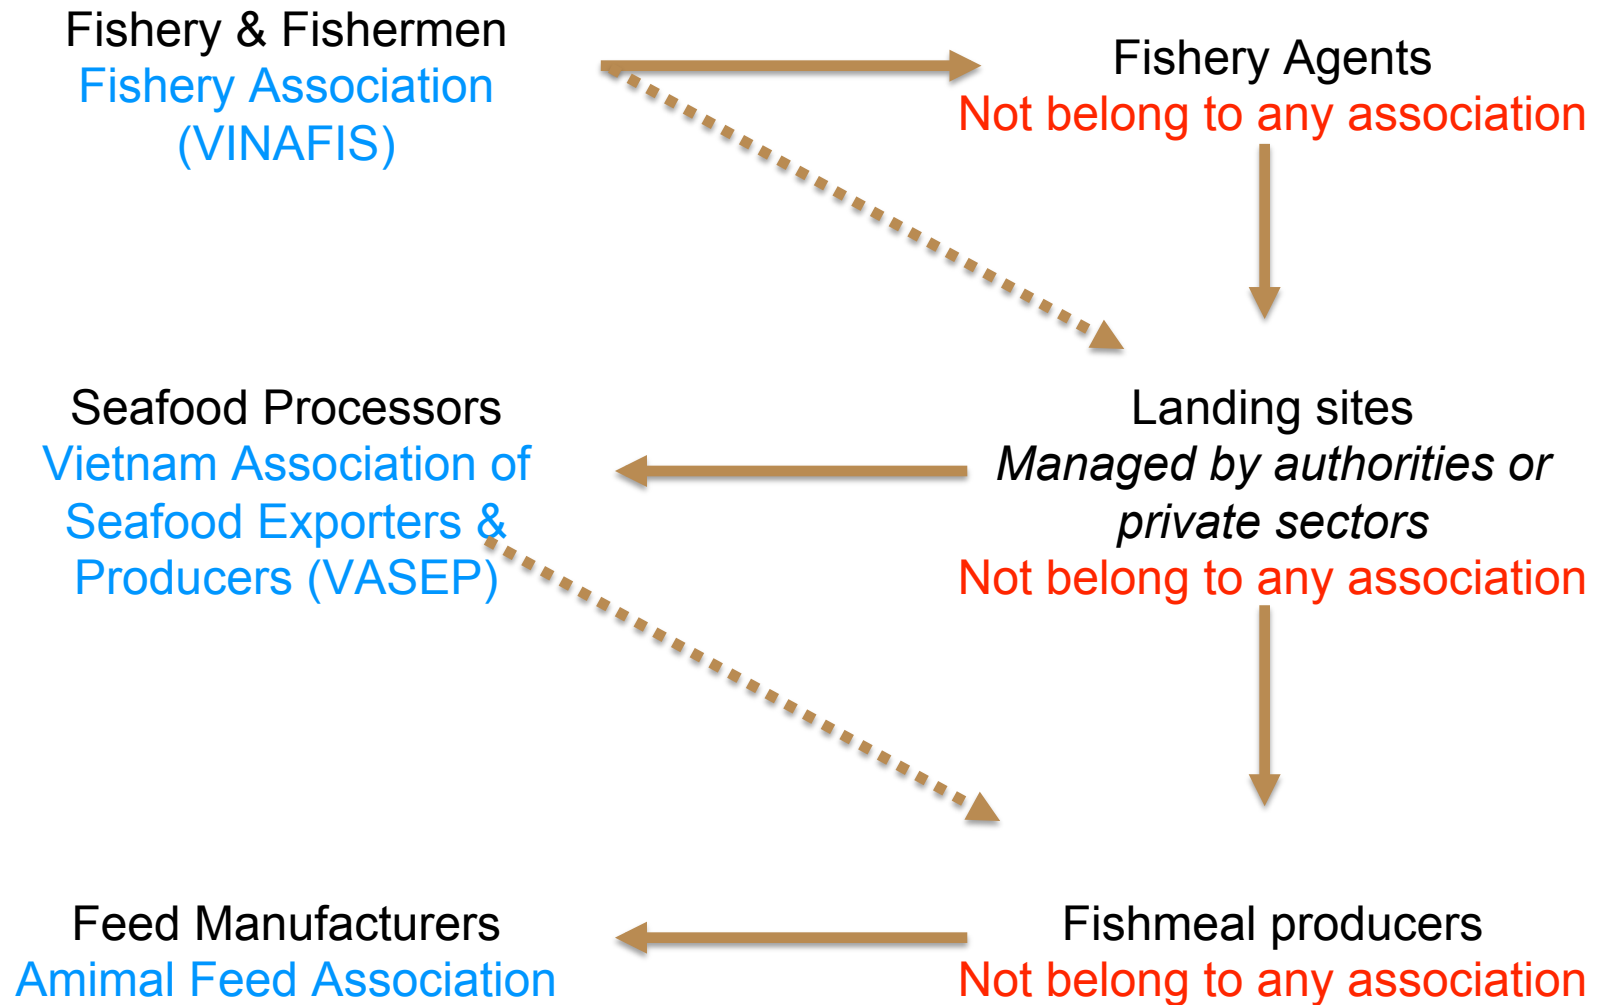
Fishery & Fishermen
Fishery Association (VINAFIS)

Fishery Agents
Not belong to any association

Seafood Processors
Vietnam Association of Seafood Exporters & Producers (VASEP)

Landing sites
*Managed by authorities or private sectors*
Not belong to any association

Feed Manufacturers
Amimal Feed Association

Fishmeal producers
Not belong to any association